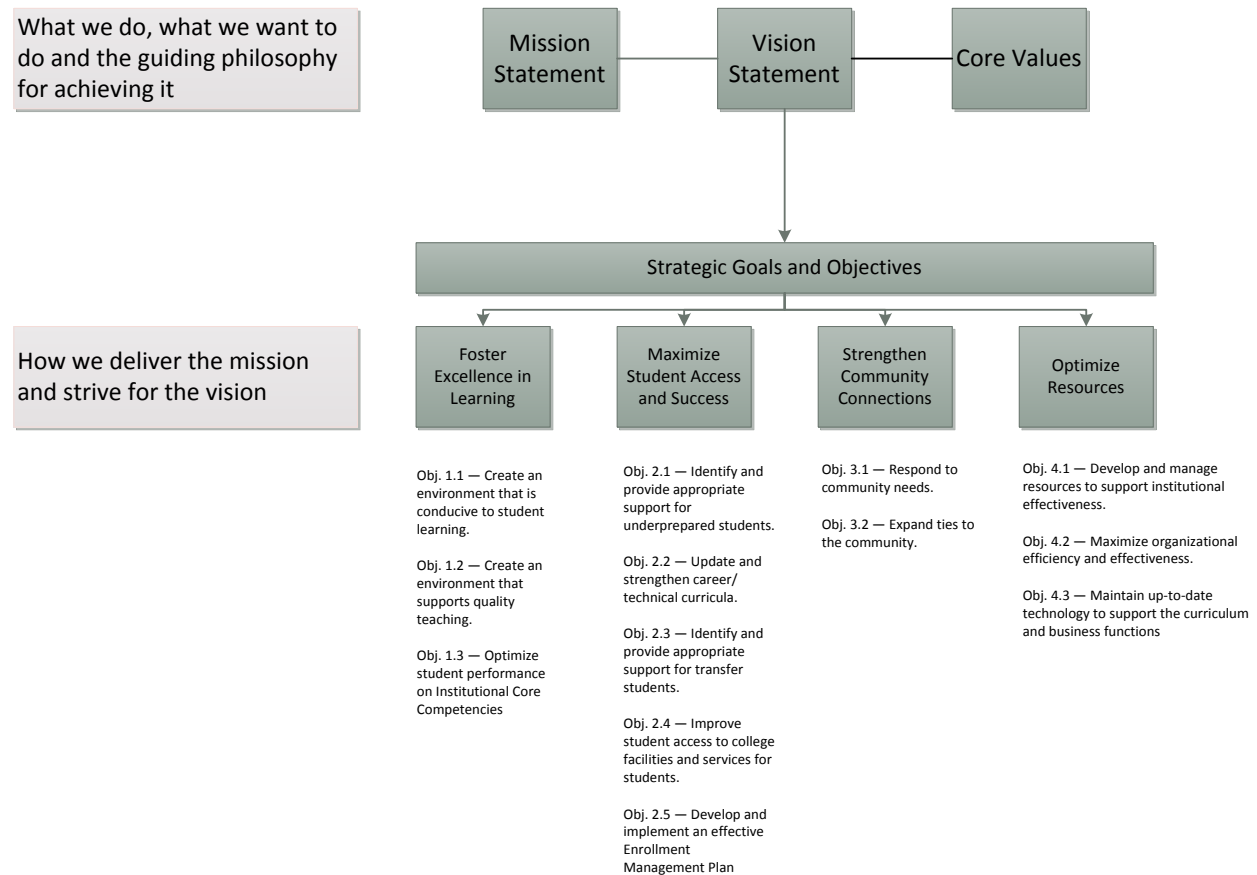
What we do, what we want to do and the guiding philosophy for achieving it

Mission Statement

Vision Statement

Core Values

Strategic Goals and Objectives

How we deliver the mission and strive for the vision

Foster Excellence in Learning

Maximize Student Access and Success

Strengthen Community Connections

Optimize Resources

Obj. 1.1 — Create an environment that is conducive to student learning.

Obj. 1.2 — Create an environment that supports quality teaching.

Obj. 1.3 — Optimize student performance on Institutional Core Competencies

Obj. 2.1 — Identify and provide appropriate support for underprepared students.

Obj. 2.2 — Update and strengthen career/ technical curricula.

Obj. 2.3 — Identify and provide appropriate support for transfer students.

Obj. 2.4 — Improve student access to college facilities and services for students.

Obj. 2.5 — Develop and implement an effective Enrollment Management Plan

Obj. 3.1 — Respond to community needs.

Obj. 3.2 — Expand ties to the community.

Obj. 4.1 — Develop and manage resources to support institutional effectiveness.

Obj. 4.2 — Maximize organizational efficiency and effectiveness.

Obj. 4.3 — Maintain up-to-date technology to support the curriculum and business functions